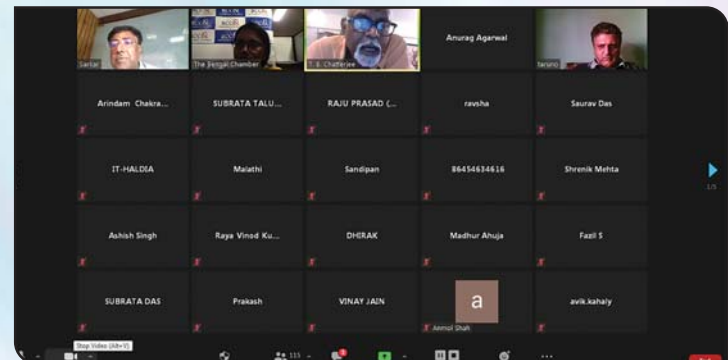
Sarkar
The Bengal Chamber
T. K. Chatterjee
Anurag Agarwal
tarsno

Arindam Chakra...
SUBRATA TALU...
RAJU PRASAD (...
ravsha
Saurav Das

IT-HALDIA
Malathi
Sandipan
86454634616
Shrenik Mehta

Ashish Singh
Raya Vinod Ku...
DHIRAK
Madhur Ahuja
Fazil S

SUBRATA DAS
Prakash
VINAY JAIN
a
Anmol Shah
avik.kahaly

1/5

Stop Video (Alt+V)
115